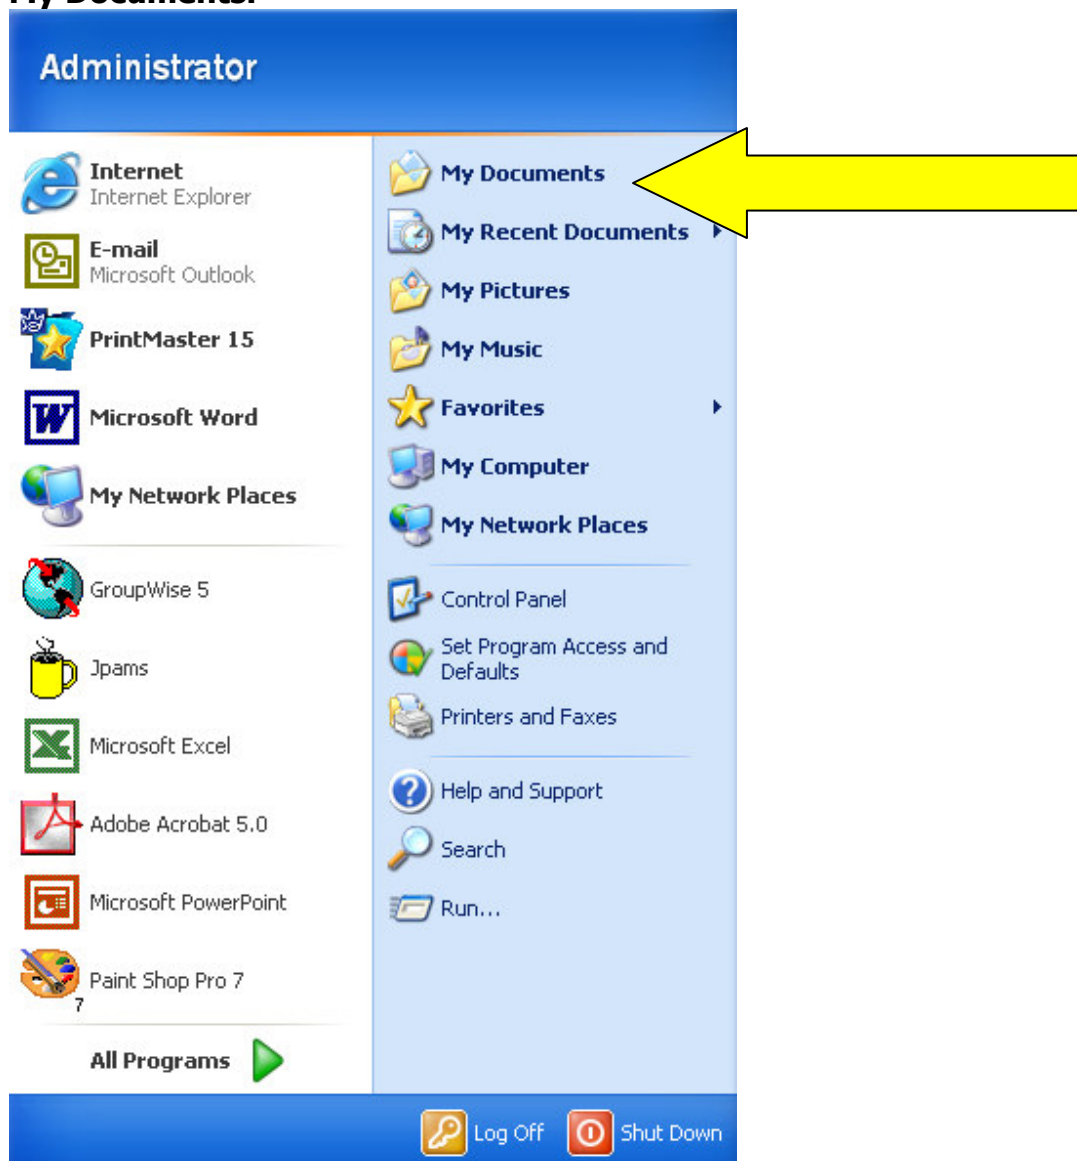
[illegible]

Administrator

Internet
Internet Explorer

E-mail
Microsoft Outlook

PrintMaster 15

Microsoft Word

My Network Places

GroupWise 5

Jpams

Microsoft Excel

Adobe Acrobat 5.0

Microsoft PowerPoint

Paint Shop Pro 7

7

All Programs

My Documents

My Recent Documents

My Pictures

My Music

Favorites

My Computer

My Network Places

Control Panel

Set Program Access and Defaults

Printers and Faxes

Help and Support

Search

Run...

Log Off

Shut Down